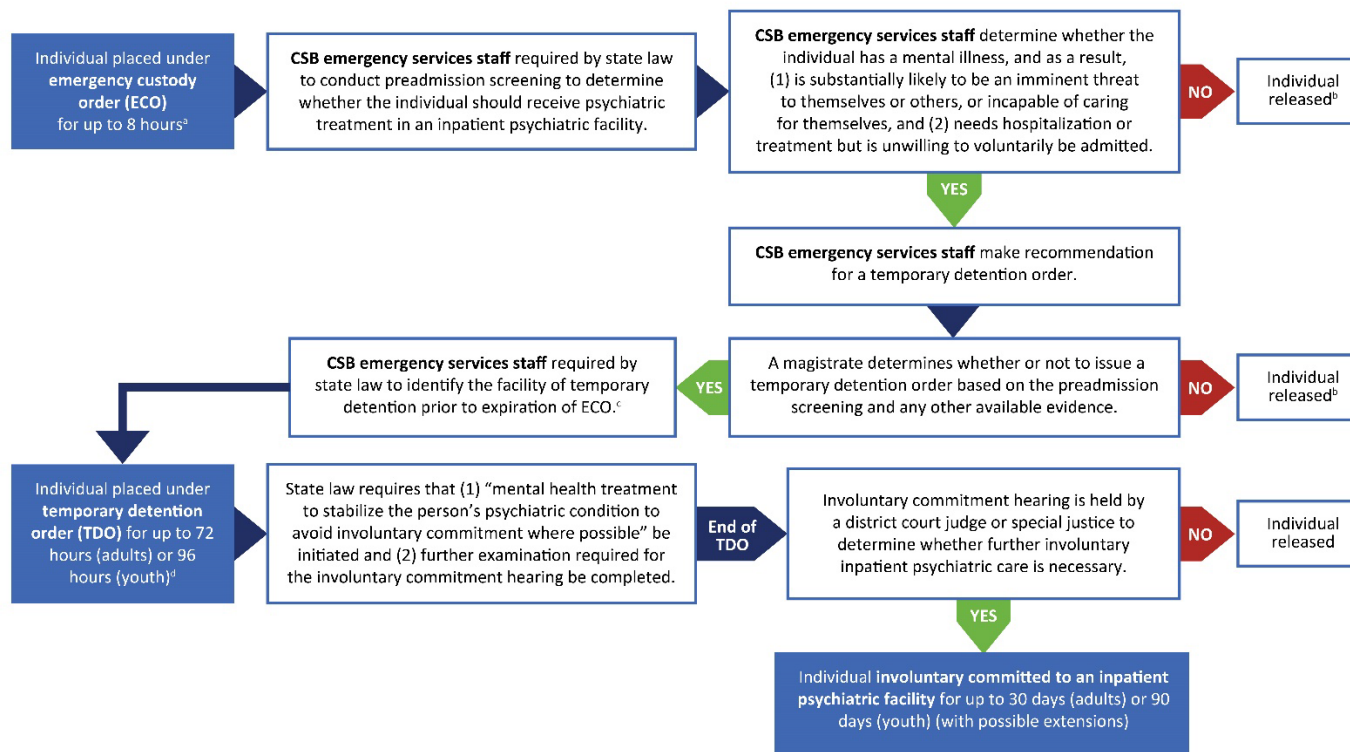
Individual placed under emergency custody order (ECO) for up to 8 hours$^{a}$

CSB emergency services staff required by state law to conduct preadmission screening to determine whether the individual should receive psychiatric treatment in an inpatient psychiatric facility.

CSB emergency services staff determine whether the individual has a mental illness, and as a result, (1) is substantially likely to be an imminent threat to themselves or others, or incapable of caring for themselves, and (2) needs hospitalization or treatment but is unwilling to voluntarily be admitted.

NO

Individual released$^{b}$

YES

CSB emergency services staff make recommendation for a temporary detention order.

A magistrate determines whether or not to issue a temporary detention order based on the preadmission screening and any other available evidence.

NO

Individual released$^{b}$

YES

CSB emergency services staff required by state law to identify the facility of temporary detention prior to expiration of ECO.$^{c}$

Individual placed under temporary detention order (TDO) for up to 72 hours (adults) or 96 hours (youth)$^{d}$

State law requires that (1) "mental health treatment to stabilize the person's psychiatric condition to avoid involuntary commitment where possible" be initiated and (2) further examination required for the involuntary commitment hearing be completed.

End of TDO

Involuntary commitment hearing is held by a district court judge or special justice to determine whether further involuntary inpatient psychiatric care is necessary.

NO

Individual released

YES

Individual involuntary committed to an inpatient psychiatric facility for up to 30 days (adults) or 90 days (youth) (with possible extensions)